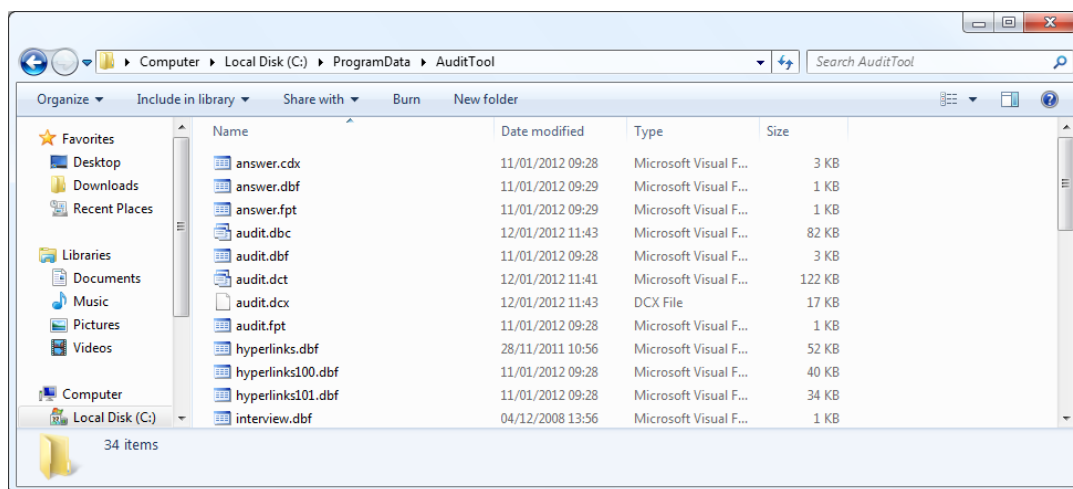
Computer ▸ Local Disk (C:) ▸ ProgramData ▸ AuditTool

Search AuditTool

Organize ▾ Include in library ▾ Share with ▾ Burn New folder

Favorites
Desktop
Downloads
Recent Places

Libraries
Documents
Music
Pictures
Videos

Computer
Local Disk (C:)

| Name | Date modified | Type | Size |
|---|---|---|---|
| answer.cdx | 11/01/2012 09:28 | Microsoft Visual F... | 3 KB |
| answer.dbf | 11/01/2012 09:29 | Microsoft Visual F... | 1 KB |
| answer.fpt | 11/01/2012 09:29 | Microsoft Visual F... | 1 KB |
| audit.dbc | 12/01/2012 11:43 | Microsoft Visual F... | 82 KB |
| audit.dbf | 11/01/2012 09:28 | Microsoft Visual F... | 3 KB |
| audit.dct | 12/01/2012 11:41 | Microsoft Visual F... | 122 KB |
| audit.dcx | 12/01/2012 11:43 | DCX File | 17 KB |
| audit.fpt | 11/01/2012 09:28 | Microsoft Visual F... | 1 KB |
| hyperlinks.dbf | 28/11/2011 10:56 | Microsoft Visual F... | 52 KB |
| hyperlinks100.dbf | 11/01/2012 09:28 | Microsoft Visual F... | 40 KB |
| hyperlinks101.dbf | 11/01/2012 09:28 | Microsoft Visual F... | 34 KB |
| interview.dbf | 04/12/2008 13:56 | Microsoft Visual F... | 1 KB |

34 items